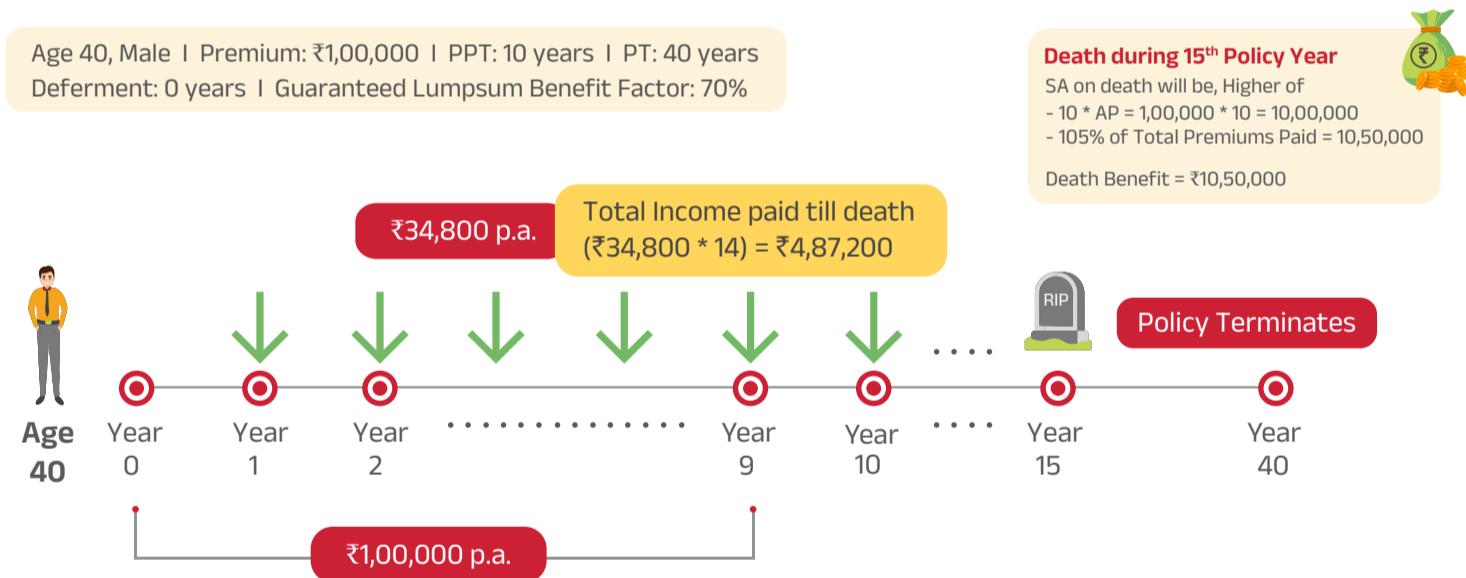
Age 40, Male I Premium: ₹1,00,000 I PPT: 10 years I PT: 40 years
Deferment: 0 years I Guaranteed Lumpsum Benefit Factor: 70%

Death during 15$^{th}$ Policy Year
SA on death will be, Higher of
- 10 * AP = 1,00,000 * 10 = 10,00,000
- 105% of Total Premiums Paid = 10,50,000

Death Benefit = ₹10,50,000

₹34,800 p.a.

Total Income paid till death (₹34,800 * 14) = ₹4,87,200

RIP

Policy Terminates

Age 40

Year 0

Year 1

Year 2

Year 9

Year 10

Year 15

Year 40

₹1,00,000 p.a.